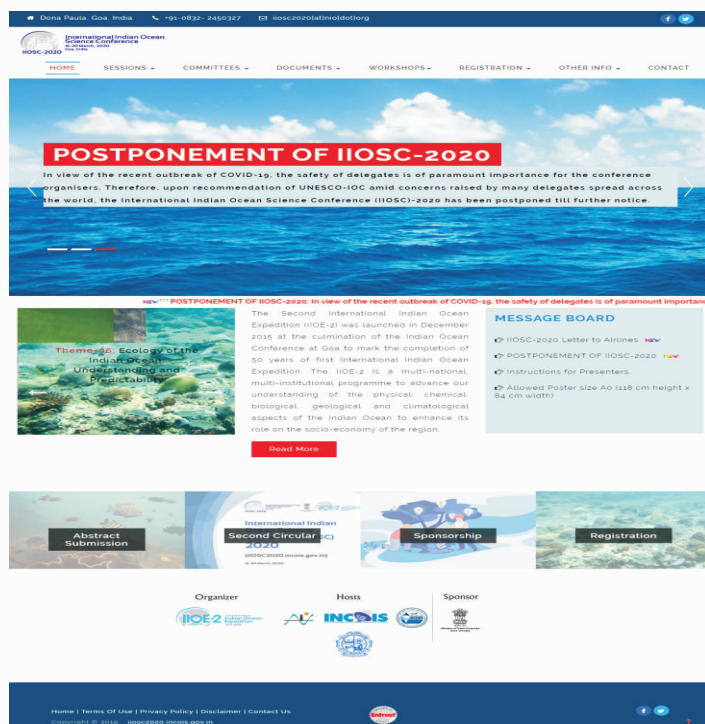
Dona Paula, Goa, India. +91-0832- 2450327 iiosc2020[at]nio[dot]org

International Indian Ocean Science Conference
16-20 March, 2020
Goa, India
IIOSC-2020

HOME SESSIONS COMMITTEES DOCUMENTS WORKSHOPS REGISTRATION OTHER INFO CONTACT

POSTPONEMENT OF IIOSC-2020

In view of the recent outbreak of COVID-19, the safety of delegates is of paramount importance for the conference organisers. Therefore, upon recommendation of UNESCO-IOC amid concerns raised by many delegates spread across the world, the International Indian Ocean Science Conference (IIOSC)-2020 has been postponed till further notice.

NEW POSTPONEMENT OF IIOSC-2020: In view of the recent outbreak of COVID-19, the safety of delegates is of paramount importanc

Theme-06: Ecology of the Indian Ocean: Understanding and Predictability

The Second International Indian Ocean Expedition (IIOE-2) was launched in December 2015 at the culmination of the Indian Ocean Conference at Goa to mark the completion of 50 years of first International Indian Ocean Expedition. The IIOE-2 is a multi-national, multi-institutional programme to advance our understanding of the physical, chemical, biological, geological and climatological aspects of the Indian Ocean to enhance its role on the socio-economy of the region.

Read More

MESSAGE BOARD

IIOSC-2020 Letter to Airlines NEW
POSTPONEMENT OF IIOSC-2020 NEW
Instructions for Presenters.
Allowed Poster size A0 (118 cm height x 84 cm width)

Abstract Submission
Second Circular
International Indian
2020
(iiosc2020.incois.gov.in)
Sponsorship
Registration

Organizer
IIOE-2
Hosts
INCOIS
Sponsor

Home | Terms Of Use | Privacy Policy | Disclaimer | Contact Us
Copyright © 2019 iiosc2020.incois.gov.in